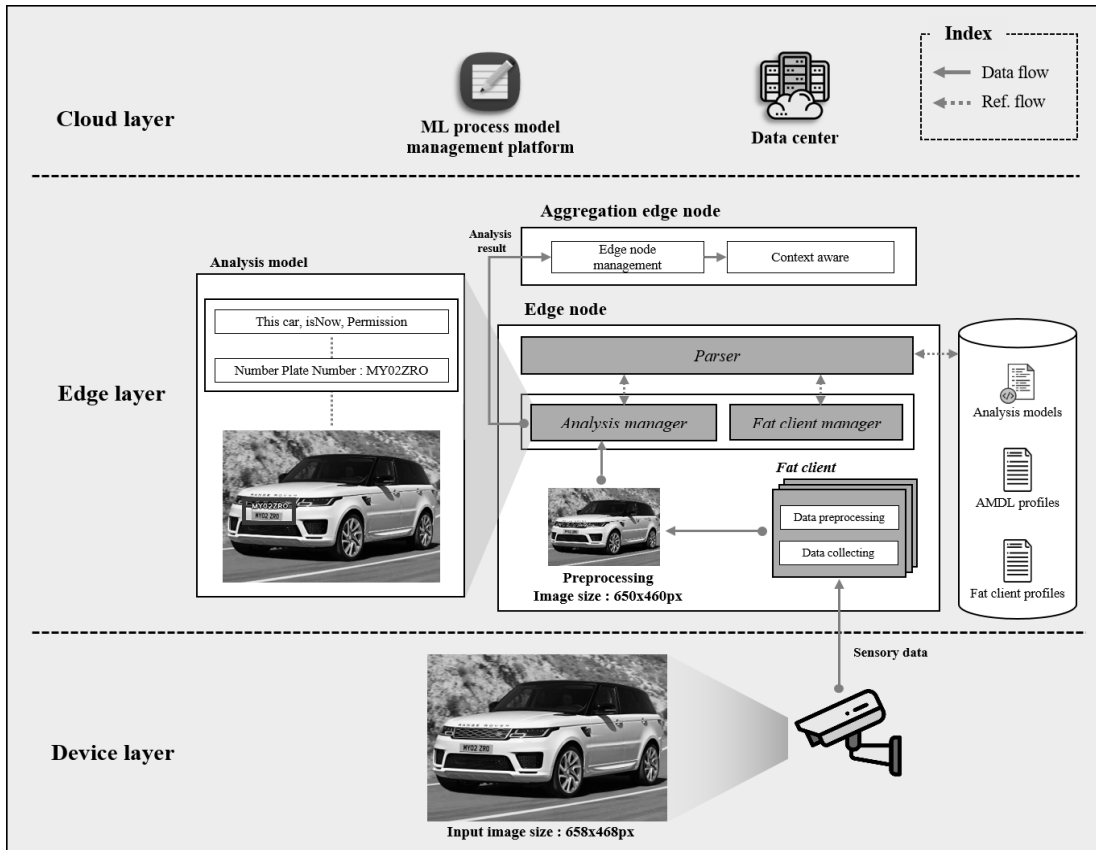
Cloud layer

ML process model management platform

Data center

Index
Data flow
Ref. flow

Edge layer

Analysis model

This car, isNow, Permission

Number Plate Number : MY02ZRO

MY02ZRO

Analysis result

Aggregation edge node

Edge node management

Context aware

Edge node

Parser

Analysis manager

Fat client manager

Fat client

Data preprocessing

Data collecting

Preprocessing
Image size : 650x460px

Analysis models

AMDL profiles

Fat client profiles

Sensory data

Device layer

MY02 ZRO

Input image size : 658x468px